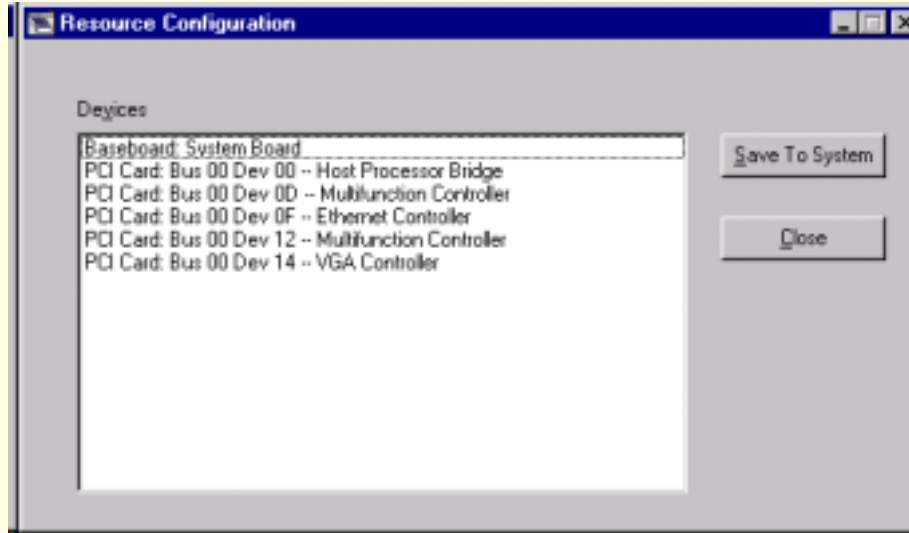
Resource Configuration

Devices

Baseboard: System Board
PCI Card: Bus 00 Dev 00 -- Host Processor Bridge
PCI Card: Bus 00 Dev 0D -- Multifunction Controller
PCI Card: Bus 00 Dev 0F -- Ethernet Controller
PCI Card: Bus 00 Dev 12 -- Multifunction Controller
PCI Card: Bus 00 Dev 14 -- VGA Controller

Save To System

Close